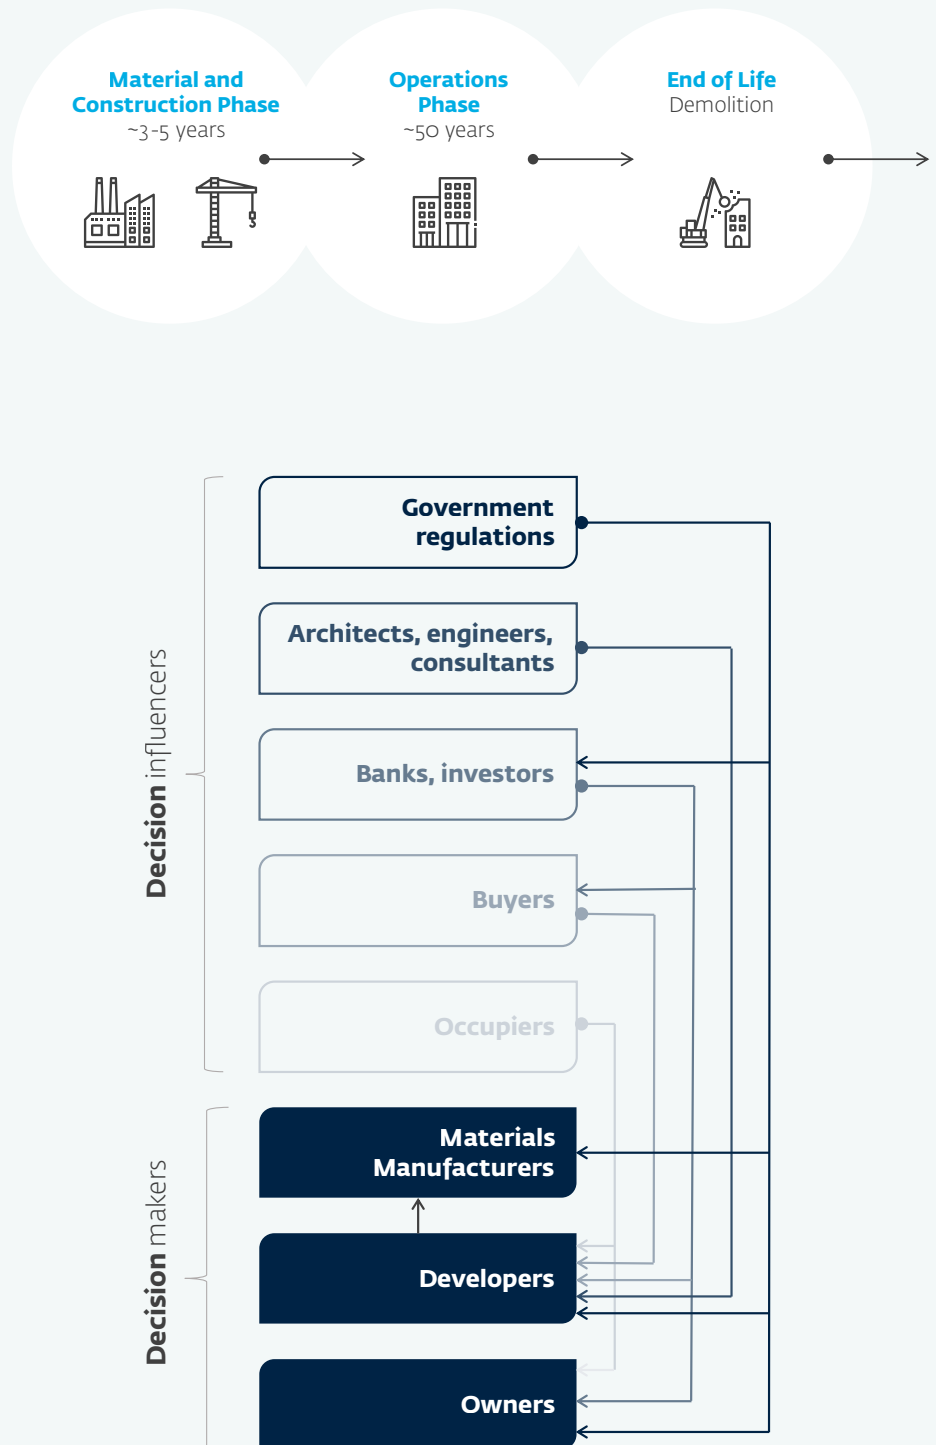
Material and Construction Phase
~3-5 years

Operations Phase
~50 years

End of Life
Demolition

Decision influencers

Government regulations

Architects, engineers, consultants

Banks, investors

Buyers

Occupiers

Decision makers

Materials Manufacturers

Developers

Owners